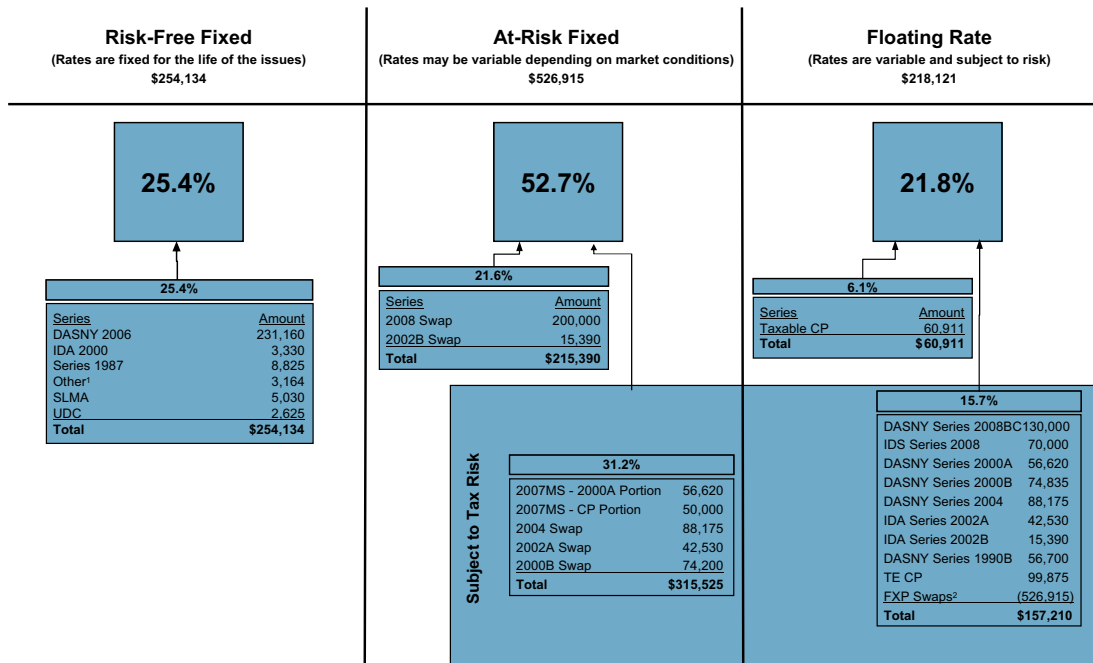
Risk-Free Fixed
(Rates are fixed for the life of the issues)
$254,134

At-Risk Fixed
(Rates may be variable depending on market conditions)
$526,915

Floating Rate
(Rates are variable and subject to risk)
$218,121

25.4%

25.4%

| Series | Amount |
|---|---|
| DASNY 2006 | 231,160 |
| IDA 2000 | 3,330 |
| Series 1987 | 8,825 |
| Other¹ | 3,164 |
| SLMA | 5,030 |
| UDC | 2,625 |
| Total | $254,134 |

52.7%

21.6%

| Series | Amount |
|---|---|
| 2008 Swap | 200,000 |
| 2002B Swap | 15,390 |
| Total | $215,390 |

Subject to Tax Risk

31.2%

| | |
|---|---|
| 2007MS - 2000A Portion | 56,620 |
| 2007MS - CP Portion | 50,000 |
| 2004 Swap | 88,175 |
| 2002A Swap | 42,530 |
| 2000B Swap | 74,200 |
| Total | $315,525 |

21.8%

6.1%

| Series | Amount |
|---|---|
| Taxable CP | 60,911 |
| Total | $60,911 |

15.7%

| | |
|---|---|
| DASNY Series 2008BC | 130,000 |
| IDS Series 2008 | 70,000 |
| DASNY Series 2000A | 56,620 |
| DASNY Series 2000B | 74,835 |
| DASNY Series 2004 | 88,175 |
| IDA Series 2002A | 42,530 |
| IDA Series 2002B | 15,390 |
| DASNY Series 1990B | 56,700 |
| TE CP | 99,875 |
| FXP Swaps² | (526,915) |
| Total | $157,210 |